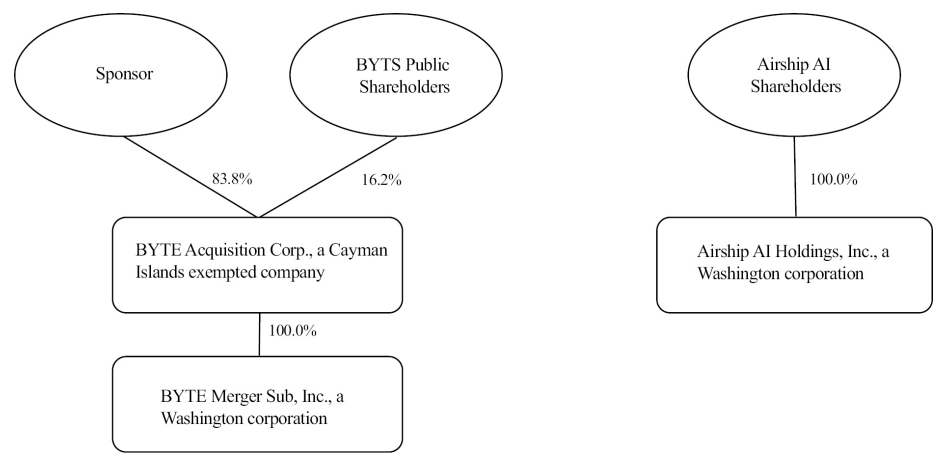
Sponsor

BYTS Public Shareholders

83.8%

16.2%

BYTE Acquisition Corp., a Cayman Islands exempted company

100.0%

BYTE Merger Sub, Inc., a Washington corporation

Airship AI Shareholders

100.0%

Airship AI Holdings, Inc., a Washington corporation